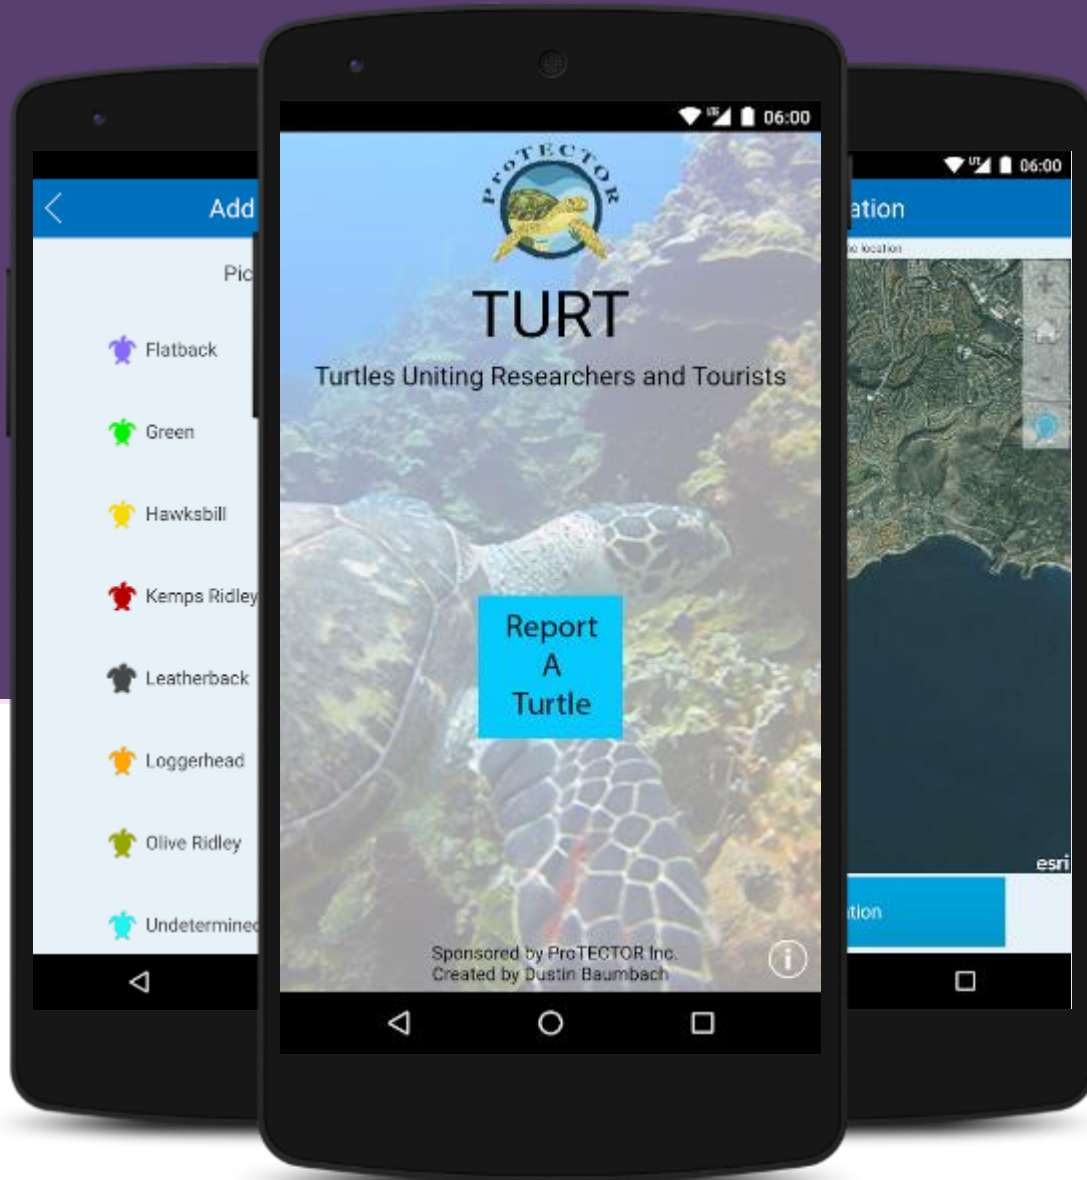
Add

Pic

Flatback

Green

Hawksbill

Kemps Ridley

Leatherback

Loggerhead

Olive Ridley

Undetermined

06:00

ProTECTOR

TURT

Turtles Uniting Researchers and Tourists

Report A Turtle

Sponsored by ProTECTOR Inc.
Created by Dustin Baumbach

06:00

ation

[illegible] location

esri

tion